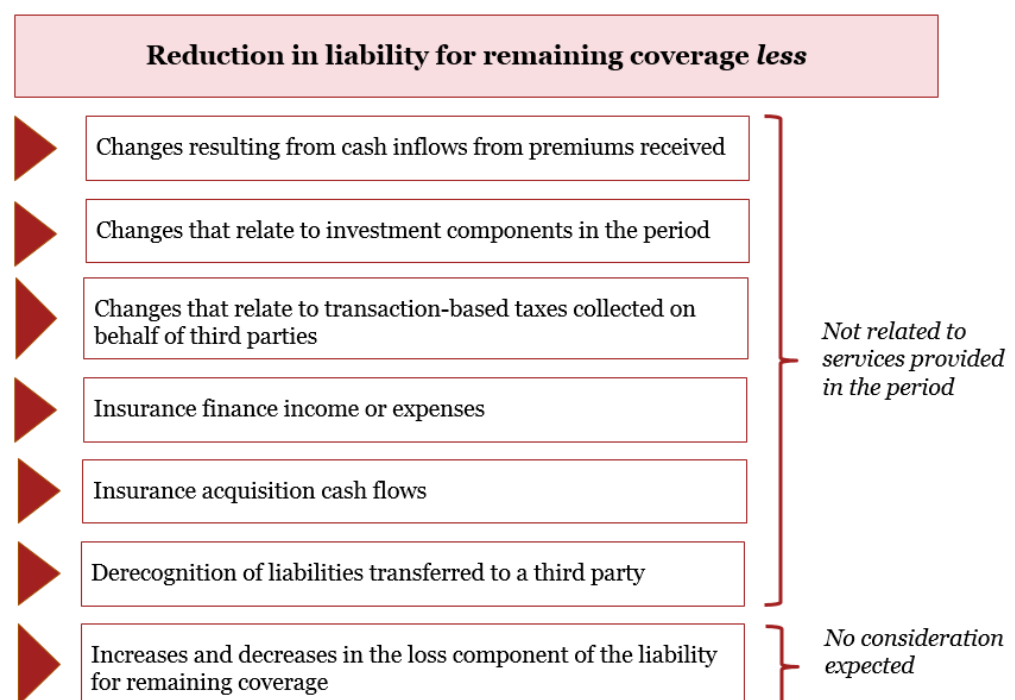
Reduction in liability for remaining coverage *less*

Changes resulting from cash inflows from premiums received

Changes that relate to investment components in the period

Changes that relate to transaction-based taxes collected on behalf of third parties

Insurance finance income or expenses

Insurance acquisition cash flows

Derecognition of liabilities transferred to a third party

*Not related to services provided in the period*

Increases and decreases in the loss component of the liability for remaining coverage

*No consideration expected*